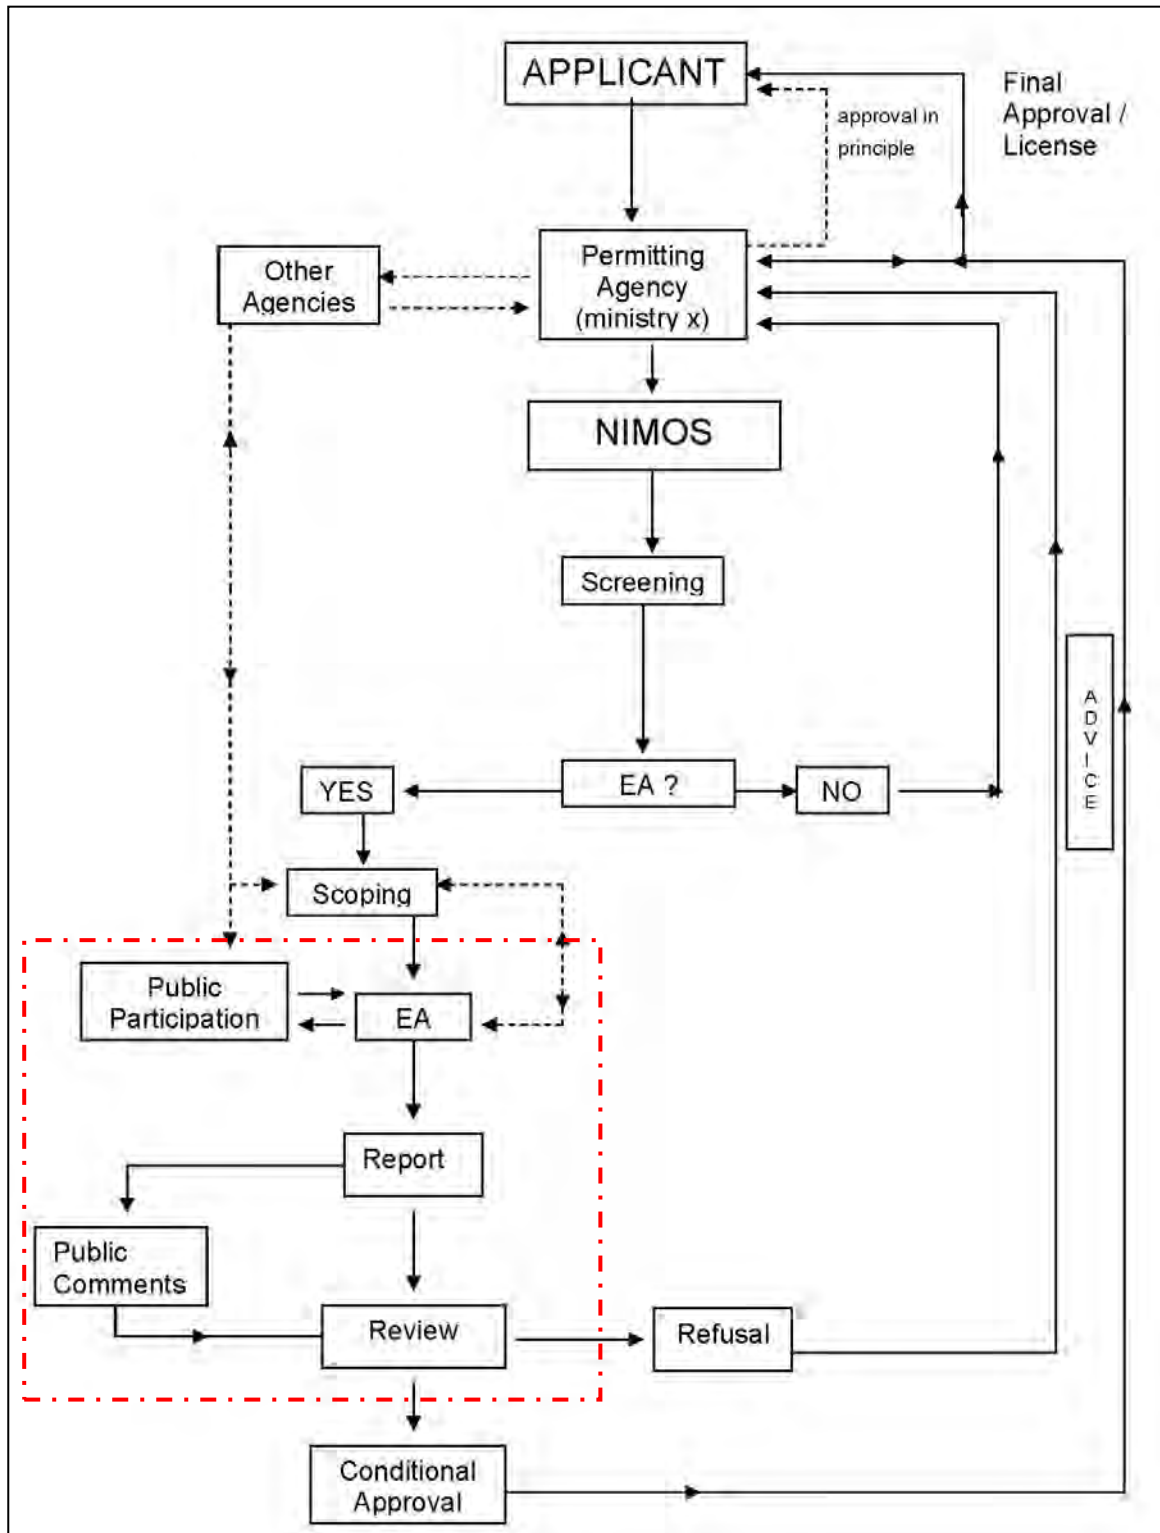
APPLICANT

approval in principle

Final Approval / License

Other Agencies

Permitting Agency (ministry x)

NIMOS

Screening

ADVICE

YES

EA ?

NO

Scoping

Public Participation

EA

Report

Public Comments

Review

Refusal

Conditional Approval